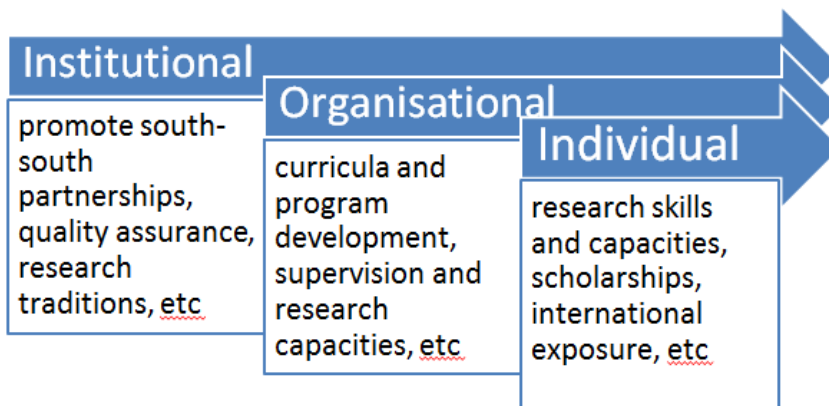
Institutional

promote south-south partnerships, quality assurance, research traditions, etc

Organisational

curricula and program development, supervision and research capacities, etc

Individual

research skills and capacities, scholarships, international exposure, etc